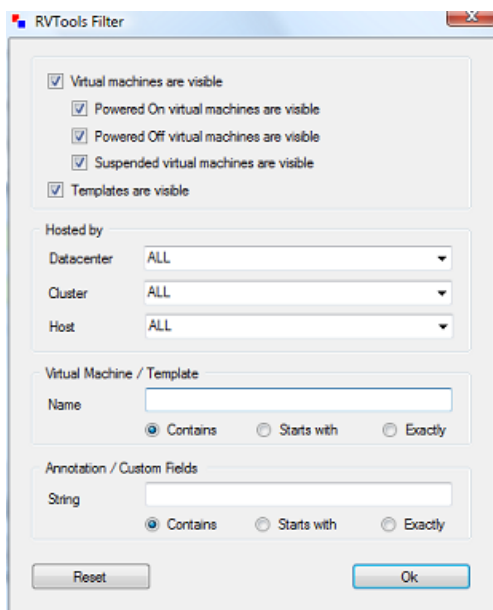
RVTools Filter

Virtual machines are visible

Powered On virtual machines are visible

Powered Off virtual machines are visible

Suspended virtual machines are visible

Templates are visible

Hosted by

Datacenter ALL

Cluster ALL

Host ALL

Virtual Machine / Template

Name

Contains Starts with Exactly

Annotation / Custom Fields

String

Contains Starts with Exactly

Reset

Ok